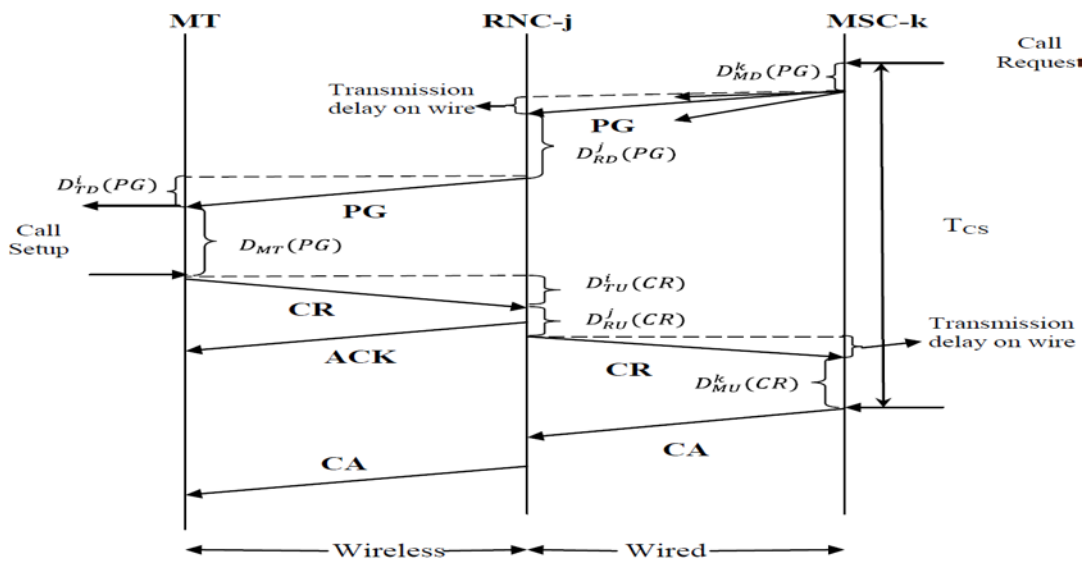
MT

RNC-j

MSC-k

Call Request

$D_{MD}^{k}(PG)$

Transmission delay on wire

PG

$D_{RD}^{j}(PG)$

$D_{TD}^{i}(PG)$

PG

Call Setup

$D_{MT}(PG)$

$T_{CS}$

$D_{TU}^{i}(CR)$

CR

$D_{RU}^{j}(CR)$

Transmission delay on wire

ACK

CR

$D_{MU}^{k}(CR)$

CA

CA

Wireless

Wired